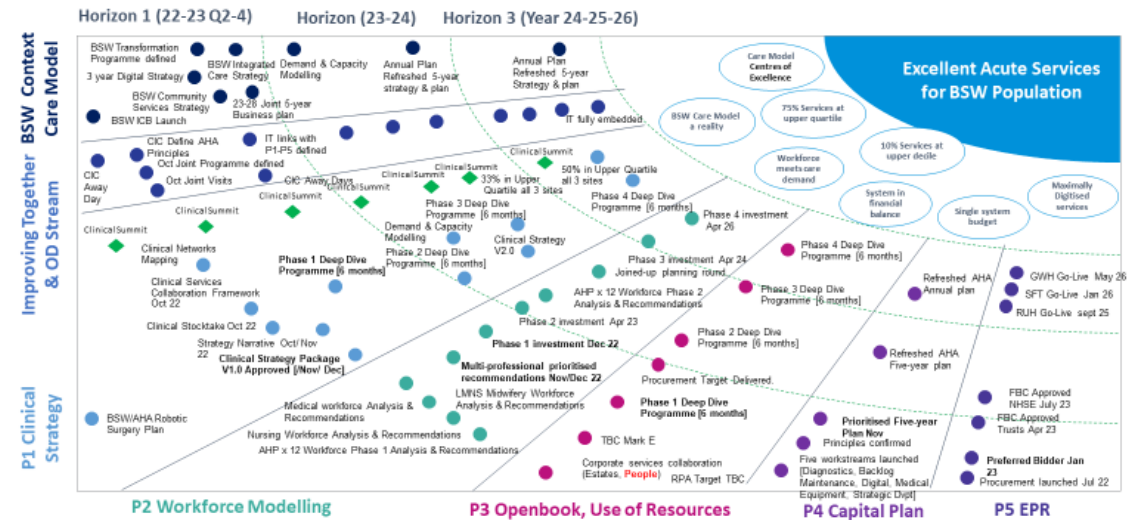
Horizon 1 (22-23 Q2-4)
Horizon (23-24)
Horizon 3 (Year 24-25-26)

BSW Context Care Model

BSW Transformation Programme defined
BSW Integrated Care Strategy
Demand & Capacity Modelling
Annual Plan Refreshed 5-year strategy & plan
Annual Plan Refreshed 5-year Strategy & plan
3 year Digital Strategy
BSW Community Services Strategy
23-28 Joint 5-year Business plan
BSW ICB Launch
IT fully embedded

Excellent Acute Services for BSW Population

Care Model Centres of Excellence
BSW Care Model a reality
75% Services at upper quartile
Workforce meets care demand
10% Services at upper decile
System in financial balance
Single system budget
Maximally Digitised services

Improving Together & OD Stream

CIC Away Day
CIC Define AHA Principles
Oct Joint Programme defined
Oct Joint Visits
IT links with P1-P5 defined
CIC Away Days
ClinicalSummit
ClinicalSummit
ClinicalSummit
ClinicalSummit
ClinicalSummit
ClinicalSummit
50% in Upper Quartile all 3 sites
33% in Upper Quartile all 3 sites
Phase 4 Deep Dive Programme [6 months]
Phase 4 investment Apr 26
Phase 3 Deep Dive Programme [6 months]
Demand & Capacity Modelling
Clinical Strategy V2.0
Phase 2 Deep Dive Programme [6 months]
Clinical Networks Mapping
Phase 1 Deep Dive Programme [6 months]
Clinical Services Collaboration Framework Oct 22
Phase 3 investment Apr 24
Joined-up planning round
Phase 4 Deep Dive Programme [6 months]
Refreshed AHA Annual plan
GWH Go-Live May 26
SFT Go-Live Jan 26
RUH Go-Live sept 25
AHP x 12 Workforce Phase 2 Analysis & Recommendations
Phase 3 Deep Dive Programme [6 months]
Clinical Stocktake Oct 22
Phase 2 investment Apr 23
Strategy Narrative Oct/ Nov 22
Phase 1 investment Dec 22
Phase 2 Deep Dive Programme [6 months]
Clinical Strategy Package V1.0 Approved [/Nov/ Dec]
Multi-professional prioritised recommendations Nov/Dec 22
Refreshed AHA Five-year plan
Procurement Target Delivered

P1 Clinical Strategy

BSW/AHA Robotic Surgery Plan
Medical workforce Analysis & Recommendations
LMNS Midwifery Workforce Analysis & Recommendations
Phase 1 Deep Dive Programme [6 months]
FBC Approved NHSE July 23
Prioritised Five-year Plan Nov
FBC Approved Trusts Apr 23
Principles confirmed
Nursing Workforce Analysis & Recommendations
TBC Mark E
AHP x 12 Workforce Phase 1 Analysis & Recommendations
Five workstreams launched [Diagnostics, Backlog Maintenance, Digital, Medical Equipment, Strategic Dvpt]
Preferred Bidder Jan 23
Corporate services collaboration (Estates, People)
RPA Target TBC
Procurement launched Jul 22

P2 Workforce Modelling
P3 Openbook, Use of Resources
P4 Capital Plan
P5 EPR